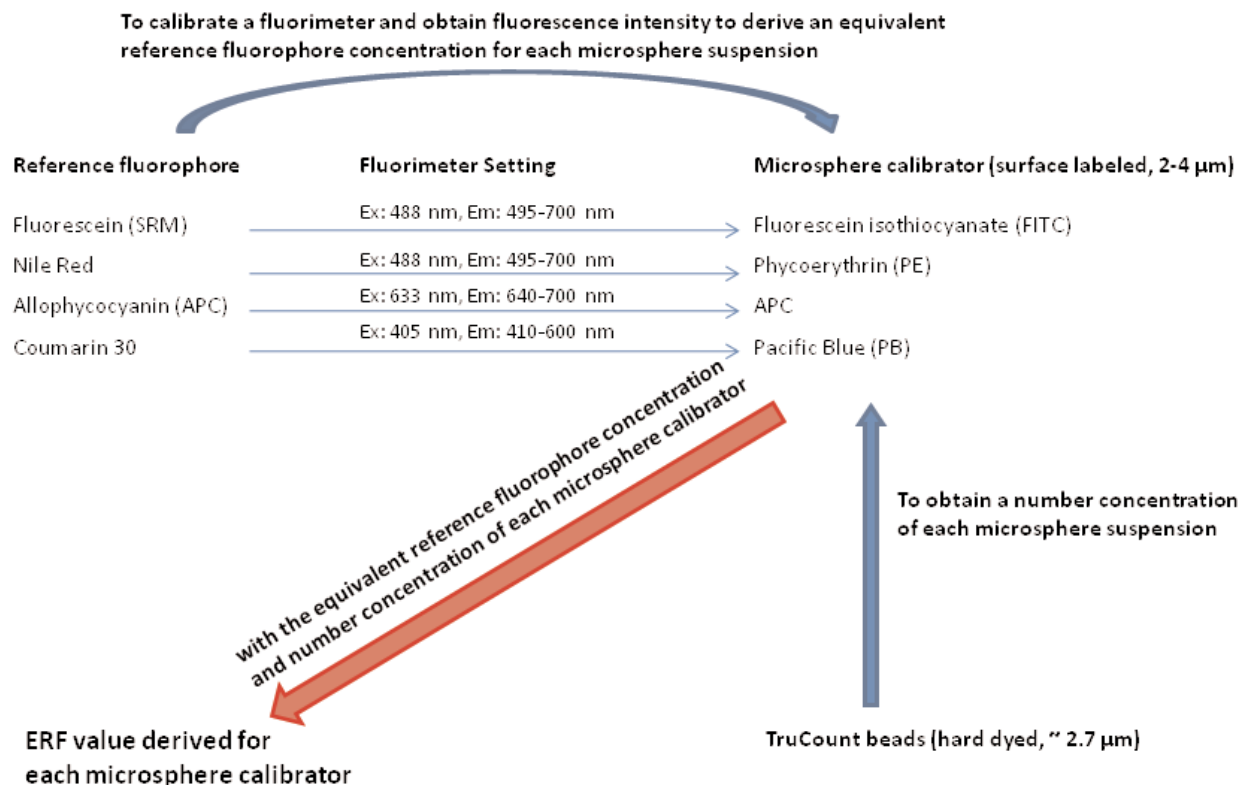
To calibrate a fluorimeter and obtain fluorescence intensity to derive an equivalent reference fluorophore concentration for each microsphere suspension

| Reference fluorophore | Fluorimeter Setting | Microsphere calibrator (surface labeled, 2-4 µm) |
|---|---|---|
| Fluorescein (SRM) | Ex: 488 nm, Em: 495-700 nm | Fluorescein isothiocyanate (FITC) |
| Nile Red | Ex: 488 nm, Em: 495-700 nm | Phycoerythrin (PE) |
| Allophycocyanin (APC) | Ex: 633 nm, Em: 640-700 nm | APC |
| Coumarin 30 | Ex: 405 nm, Em: 410-600 nm | Pacific Blue (PB) |

with the equivalent reference fluorophore concentration and number concentration of each microsphere calibrator

To obtain a number concentration of each microsphere suspension

ERF value derived for each microsphere calibrator

TruCount beads (hard dyed, ~ 2.7 µm)